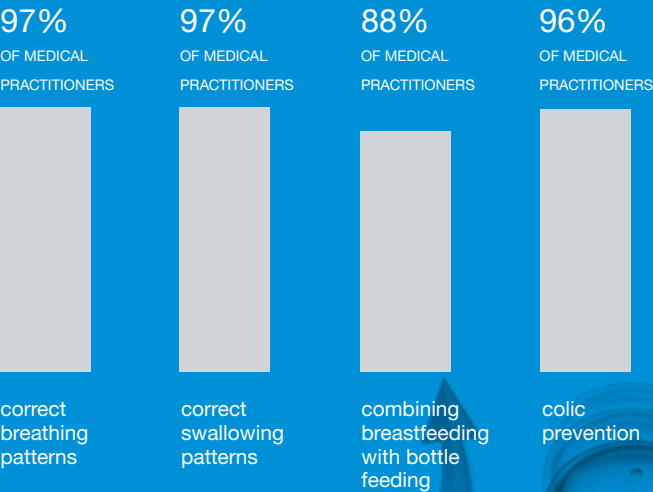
97%
OF MEDICAL PRACTITIONERS

correct breathing patterns

97%
OF MEDICAL PRACTITIONERS

correct swallowing patterns

88%
OF MEDICAL PRACTITIONERS

combining breastfeeding with bottle feeding

96%
OF MEDICAL PRACTITIONERS

colic prevention